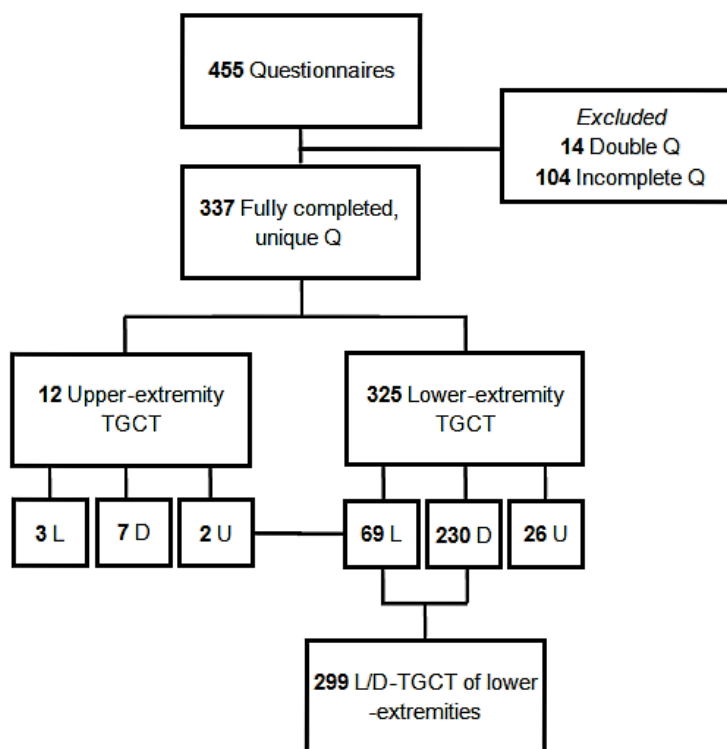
**455** Questionnaires

*Excluded*
**14** Double Q
**104** Incomplete Q

**337** Fully completed, unique Q

**12** Upper-extremity TGCT

**325** Lower-extremity TGCT

**3** L

**7** D

**2** U

**69** L

**230** D

**26** U

**299** L/D-TGCT of lower -extremities